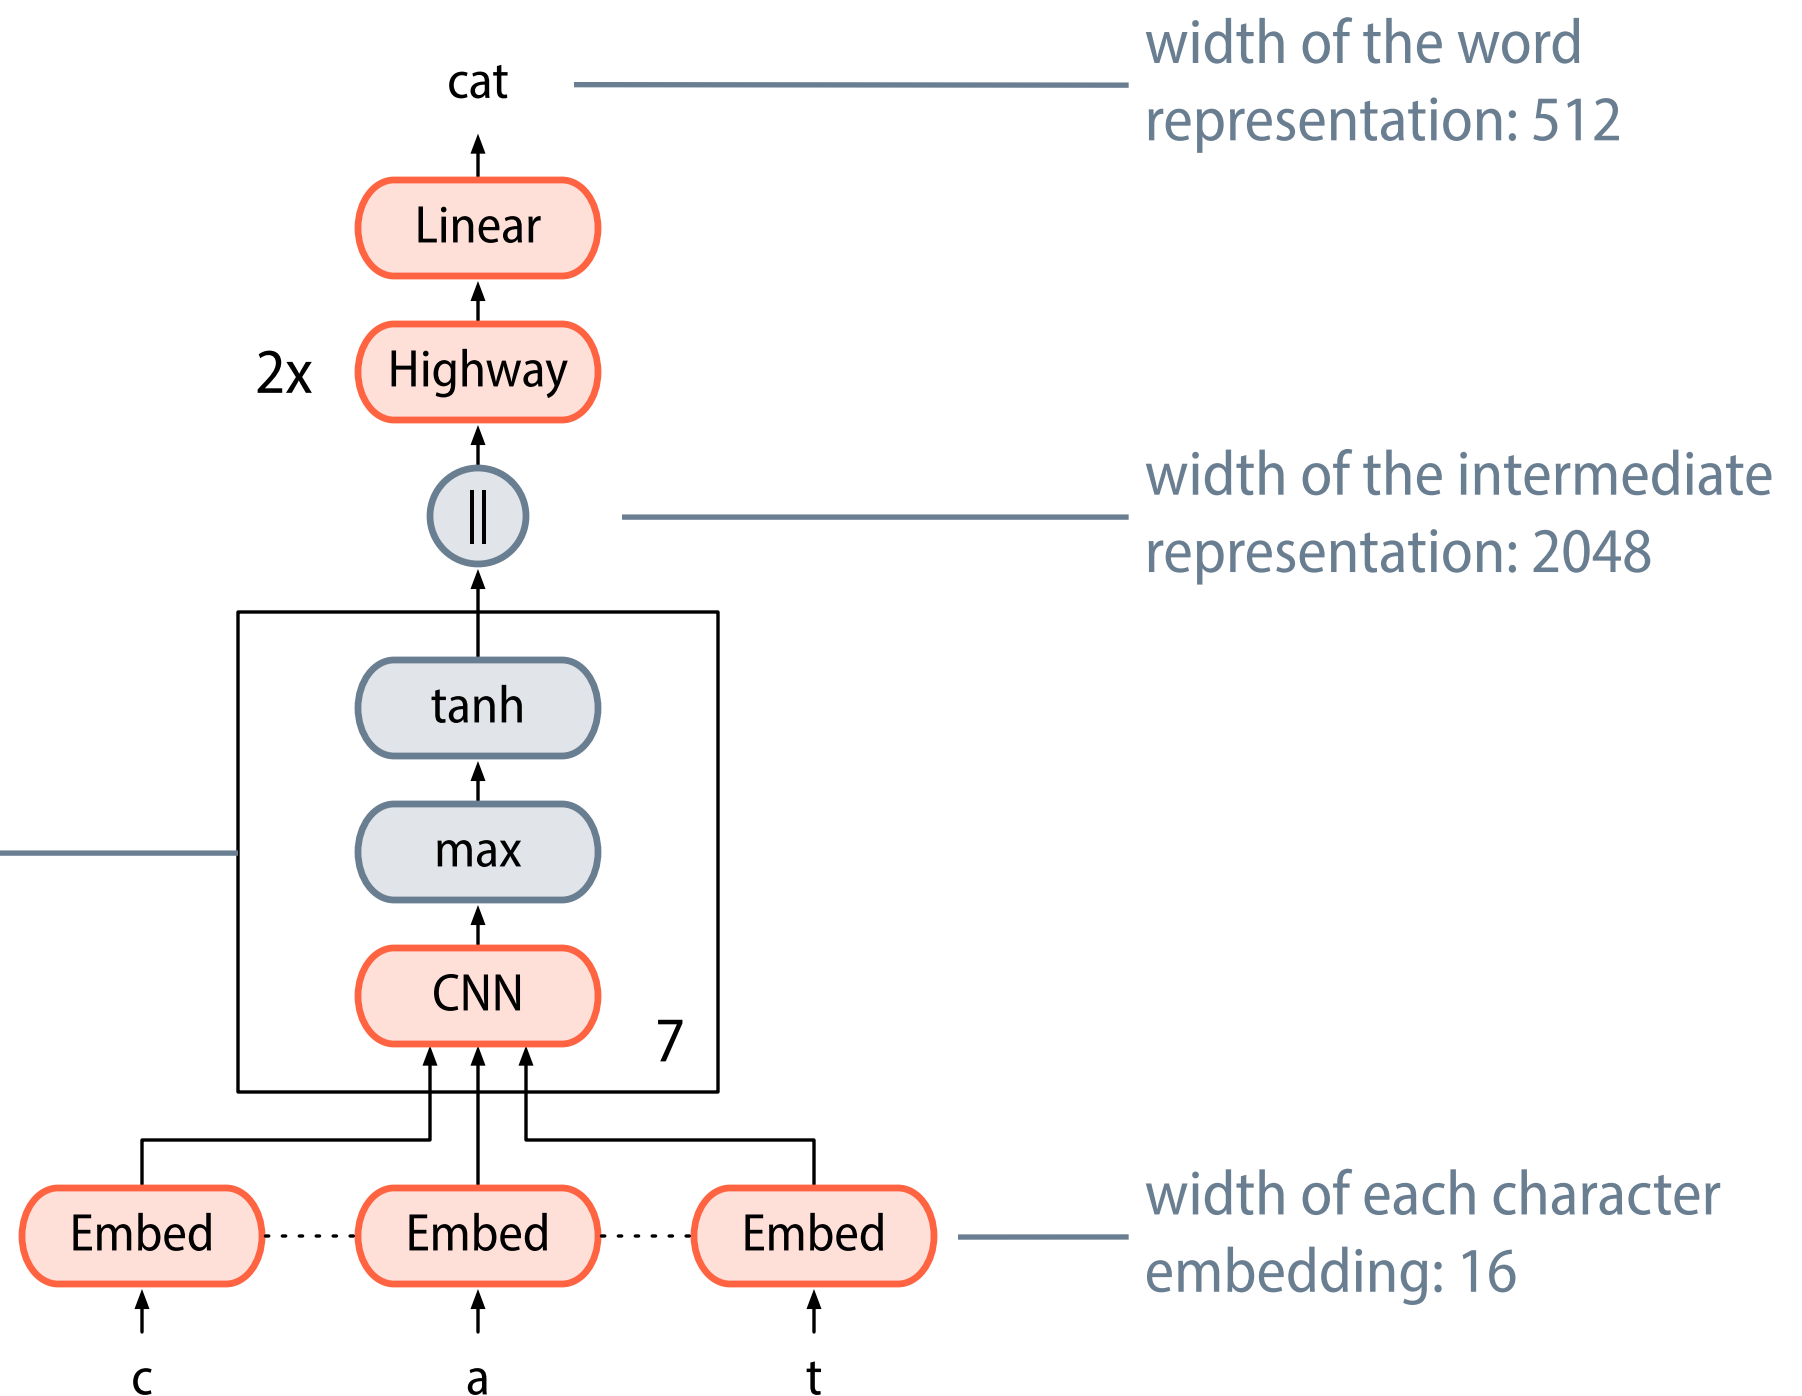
cat

width of the word representation: 512

Linear

2x Highway

||

width of the intermediate representation: 2048

tanh

max

CNN

7

Embed

Embed

Embed

width of each character embedding: 16

c

a

t